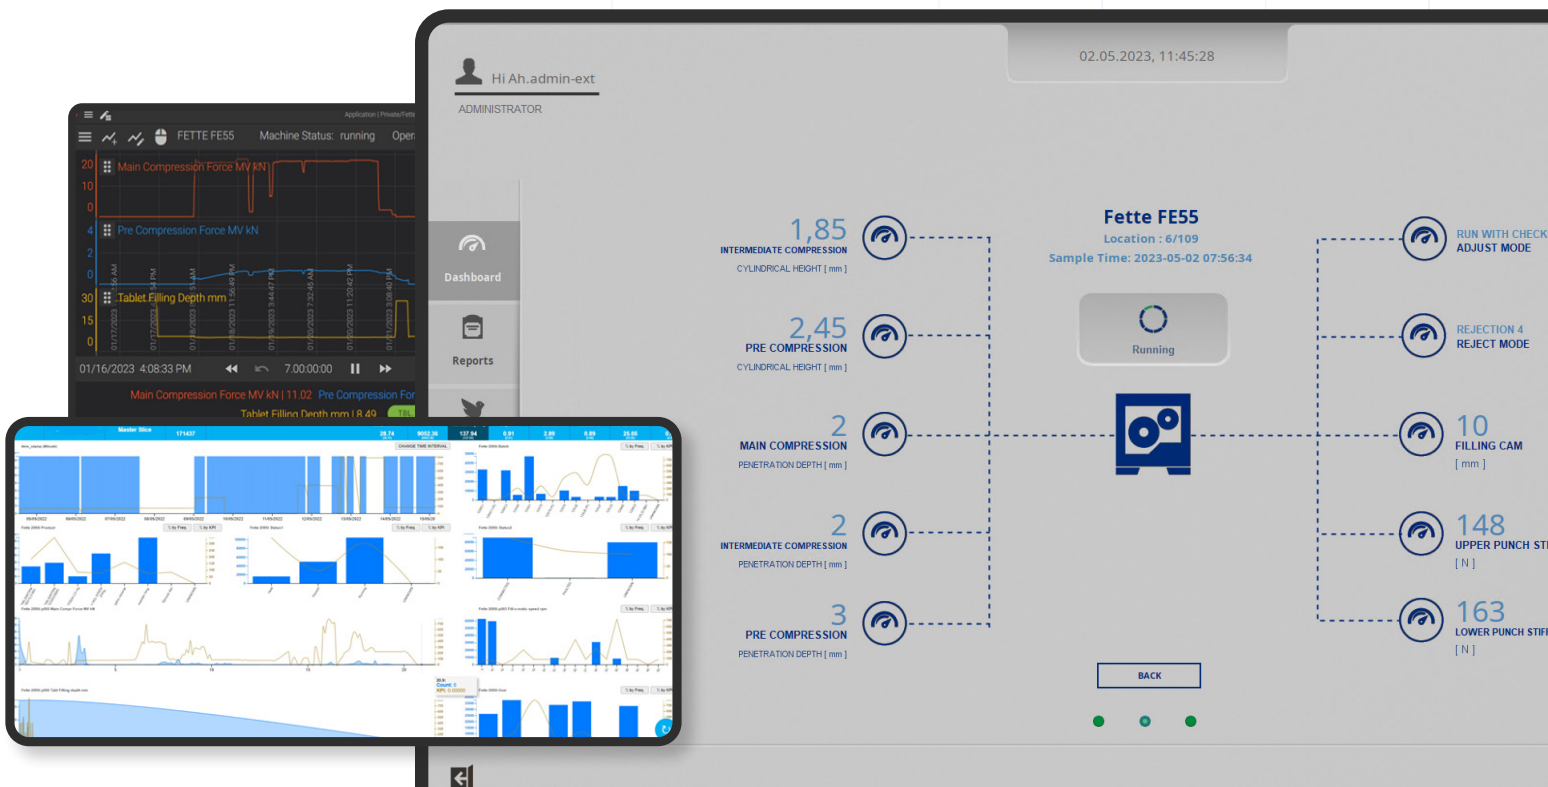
Hi Ah.admin-ext
ADMINISTRATOR

02.05.2023, 11:45:28

Dashboard
Reports

Fette FE55
Location : 6/109
Sample Time: 2023-05-02 07:56:34

Running

1,85
INTERMEDIATE COMPRESSION
CYLINDRICAL HEIGHT [ mm ]

2,45
PRE COMPRESSION
CYLINDRICAL HEIGHT [ mm ]

2
MAIN COMPRESSION
PENETRATION DEPTH [ mm ]

2
INTERMEDIATE COMPRESSION
PENETRATION DEPTH [ mm ]

3
PRE COMPRESSION
PENETRATION DEPTH [ mm ]

RUN WITH CHECK
ADJUST MODE

REJECTION 4
REJECT MODE

10
FILLING CAM
[ mm ]

148
UPPER PUNCH STI
[ N ]

163
LOWER PUNCH STIF
[ N ]

BACK

Application | Private/Fette
FETTE FE55 Machine Status: running Oper
20 10 0 Main Compression Force MV kN
4 2 0 Pre Compression Force MV kN
30 15 0 Tablet Filling Depth mm
01/16/2023 4:08:33 PM 7.00:00:00
Main Compression Force MV kN | 11.02 Pre Compression For
Tablet Filling Depth mm | 8.49

Master Slice 171437 CHANGE TIME INTERVAL
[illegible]